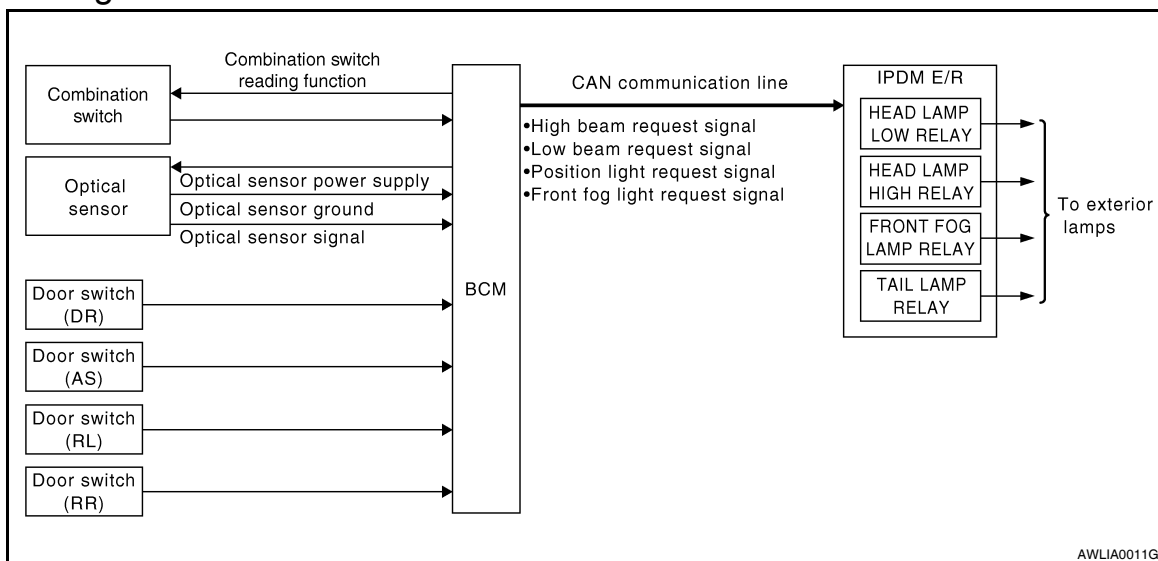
Combination switch reading function

Combination switch

Optical sensor

Optical sensor power supply

Optical sensor ground

Optical sensor signal

Door switch (DR)

Door switch (AS)

Door switch (RL)

Door switch (RR)

BCM

CAN communication line

•High beam request signal
•Low beam request signal
•Position light request signal
•Front fog light request signal

IPDM E/R

HEAD LAMP LOW RELAY

HEAD LAMP HIGH RELAY

FRONT FOG LAMP RELAY

TAIL LAMP RELAY

To exterior lamps

AWLIA0011G